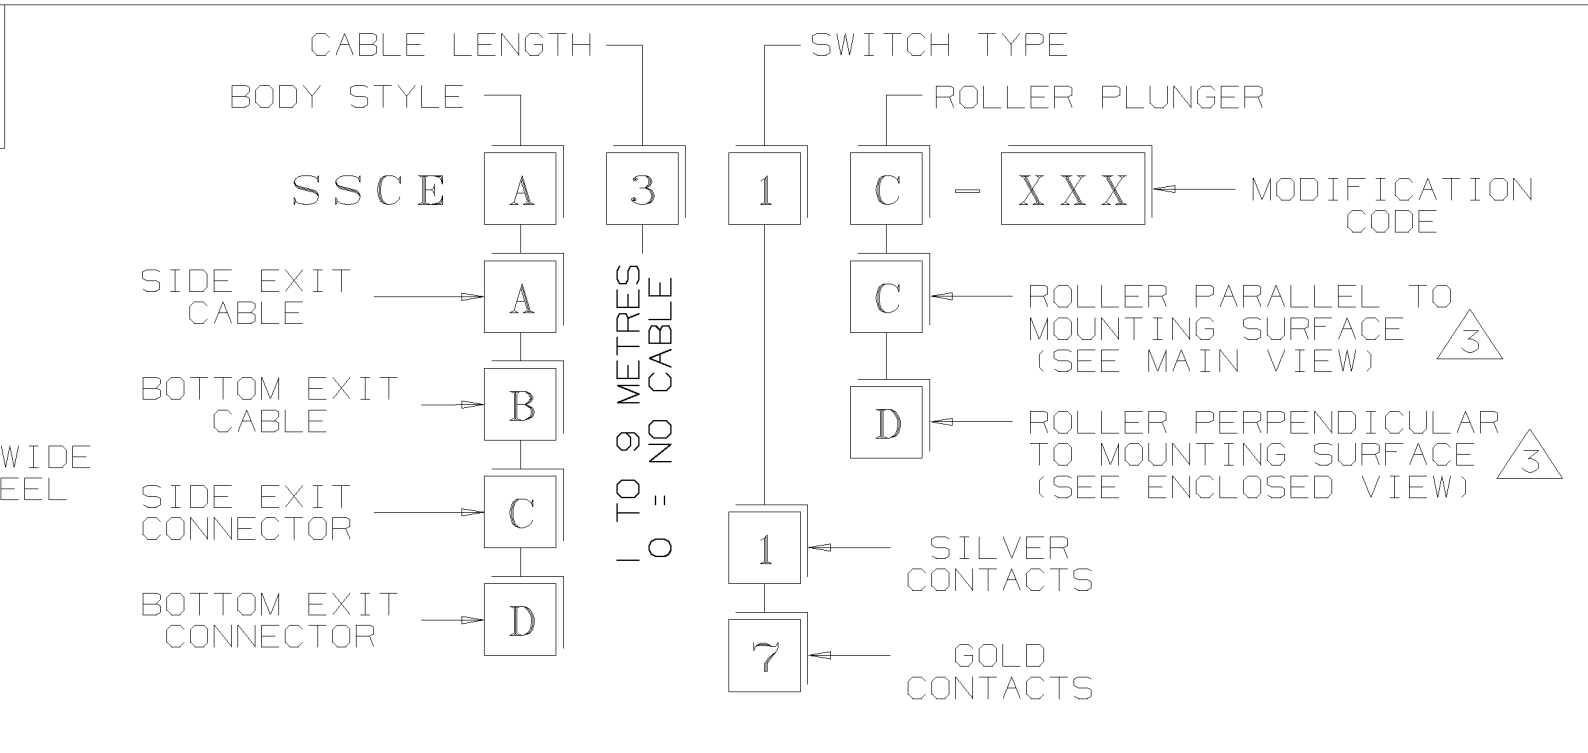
CABLE LENGTH

SWITCH TYPE

BODY STYLE

ROLLER PLUNGER

SSCE A 3 1 C - XXX

MODIFICATION CODE

SIDE EXIT CABLE A

C ROLLER PARALLEL TO MOUNTING SURFACE (SEE MAIN VIEW) 3

BOTTOM EXIT CABLE B

D ROLLER PERPENDICULAR TO MOUNTING SURFACE (SEE ENCLOSED VIEW) 3

WIDE

EEL

SIDE EXIT CONNECTOR C

1 TO 9 METRES
0 = NO CABLE

1 SILVER CONTACTS

BOTTOM EXIT CONNECTOR D

7 GOLD CONTACTS